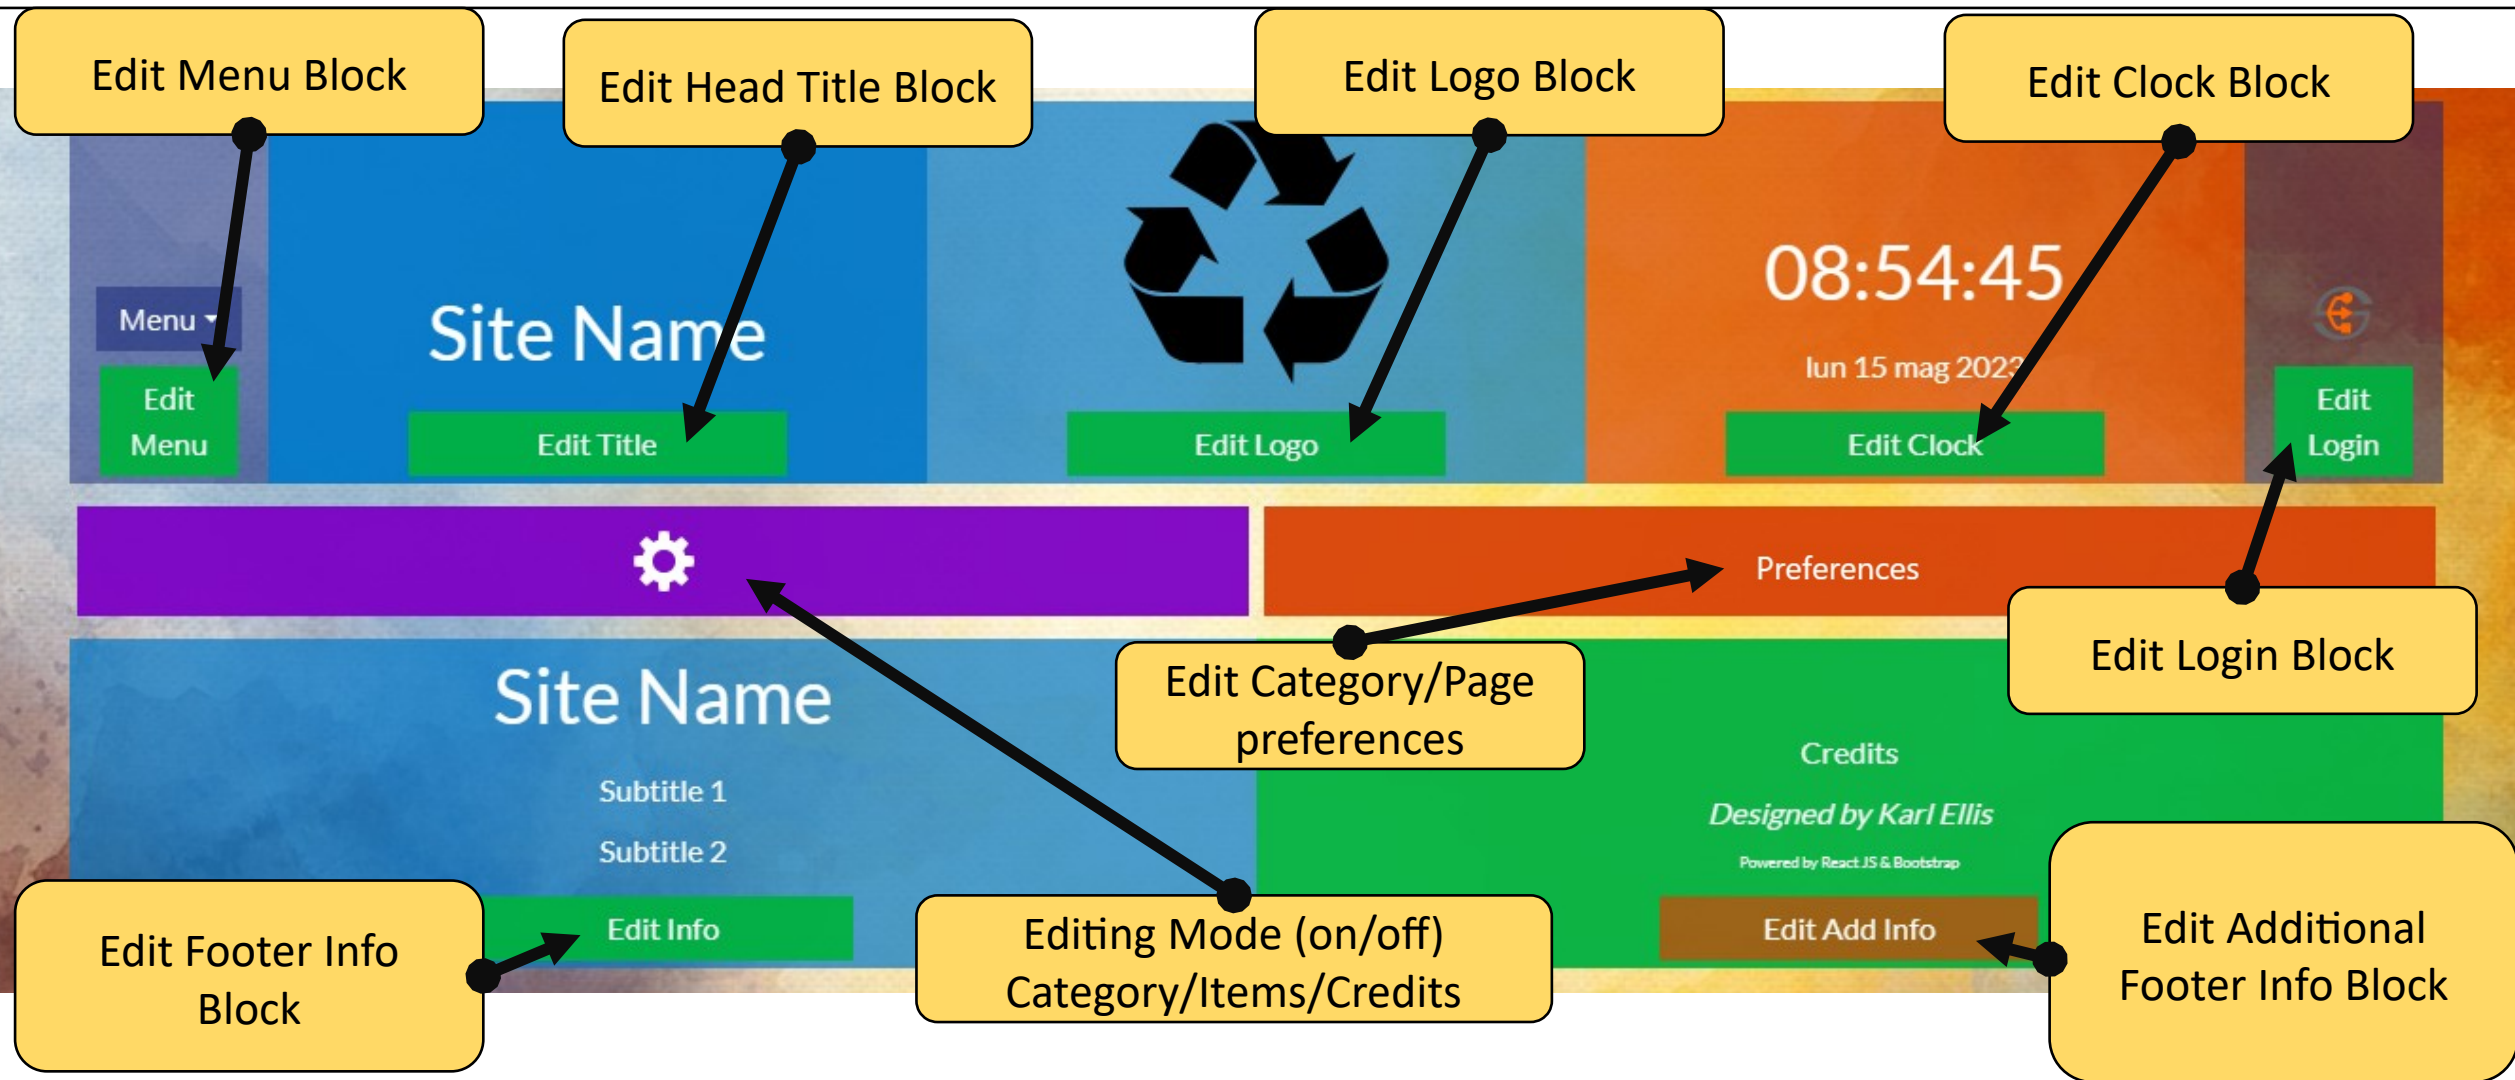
Edit Menu Block

Edit Head Title Block

Edit Logo Block

Edit Clock Block

Menu

Edit Menu

Site Name

Edit Title

Edit Logo

08:54:45

lun 15 mag 2023

Edit Clock

Edit Login

Preferences

Edit Login Block

Site Name

Subtitle 1

Subtitle 2

Edit Info

Edit Category/Page preferences

Credits

Designed by Karl Ellis

Powered by React JS & Bootstrap

Edit Add Info

Edit Footer Info Block

Editing Mode (on/off) Category/Items/Credits

Edit Additional Footer Info Block